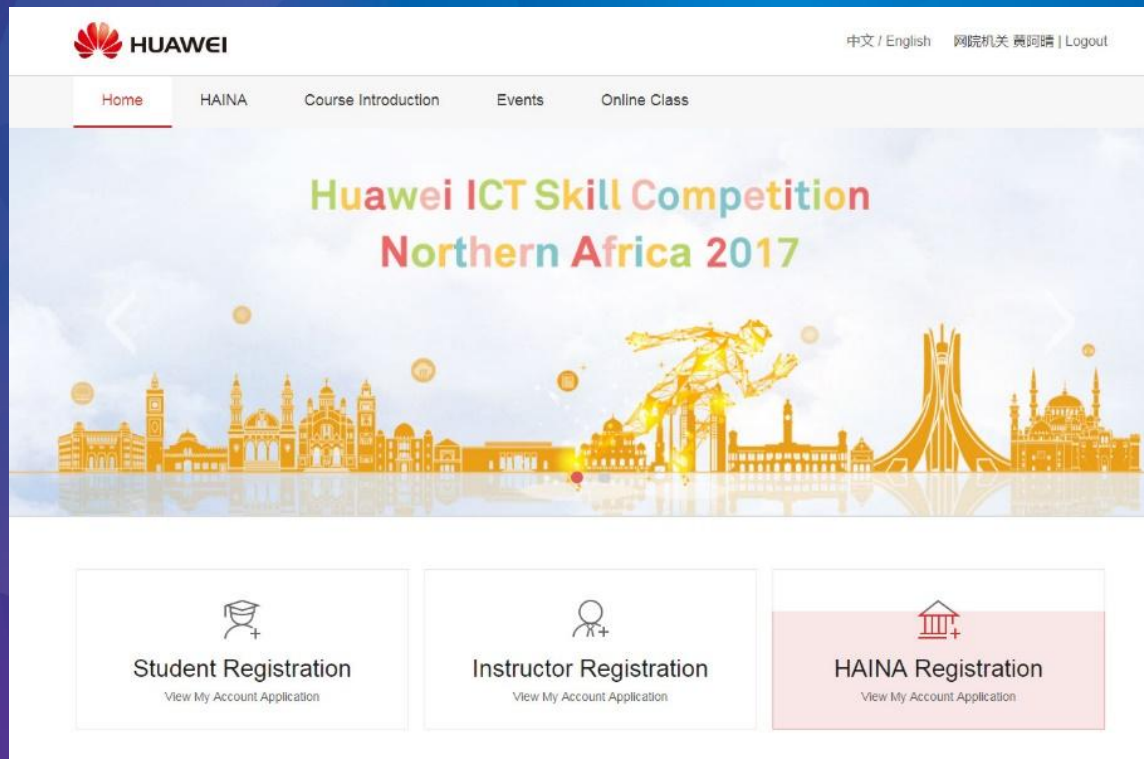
HUAWEI

中文 / English 网院机关 黄珂晴 | Logout

Home HAINA Course Introduction Events Online Class

Huawei ICT Skill Competition
Northern Africa 2017

Student Registration
View My Account Application

Instructor Registration
View My Account Application

HAINA Registration
View My Account Application